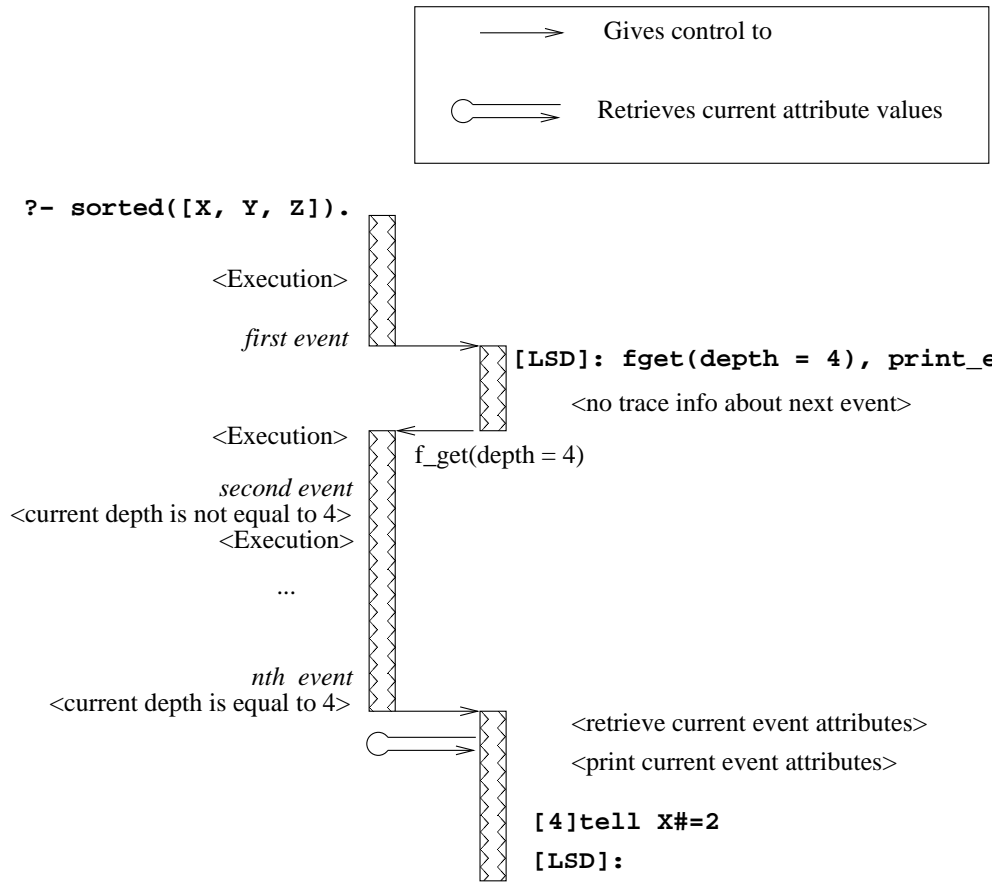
Gives control to

Retrieves current attribute values

?- sorted([X, Y, Z]).

<Execution>

first event

[LSD]: fget(depth = 4), print_e

<no trace info about next event>

<Execution>

f_get(depth = 4)

second event
<current depth is not equal to 4>
<Execution>

...

nth event
<current depth is equal to 4>

<retrieve current event attributes>

<print current event attributes>

[4]tell X#=2

[LSD]: